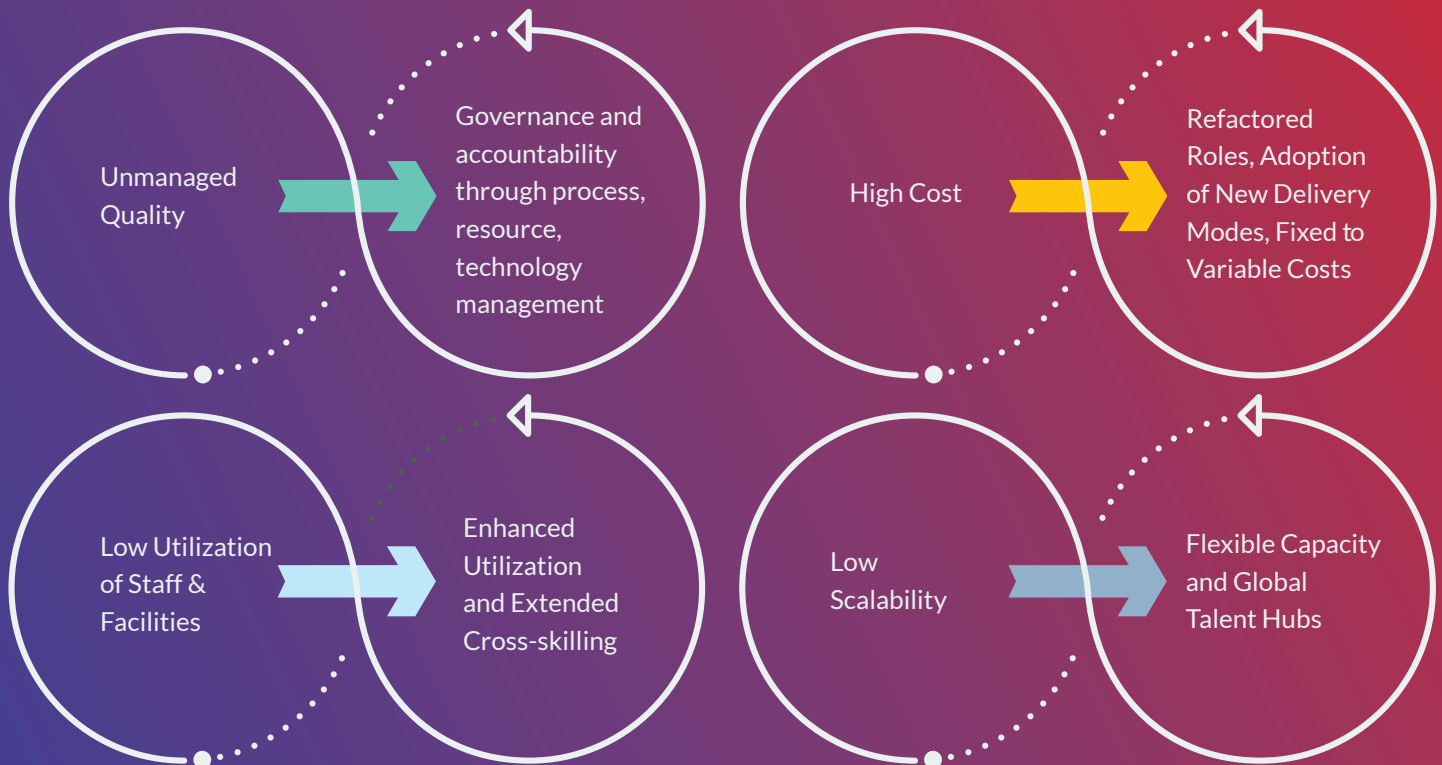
Unmanaged Quality

Governance and accountability through process, resource, technology management

High Cost

Refactored Roles, Adoption of New Delivery Modes, Fixed to Variable Costs

Low Utilization of Staff & Facilities

Enhanced Utilization and Extended Cross-skilling

Low Scalability

Flexible Capacity and Global Talent Hubs